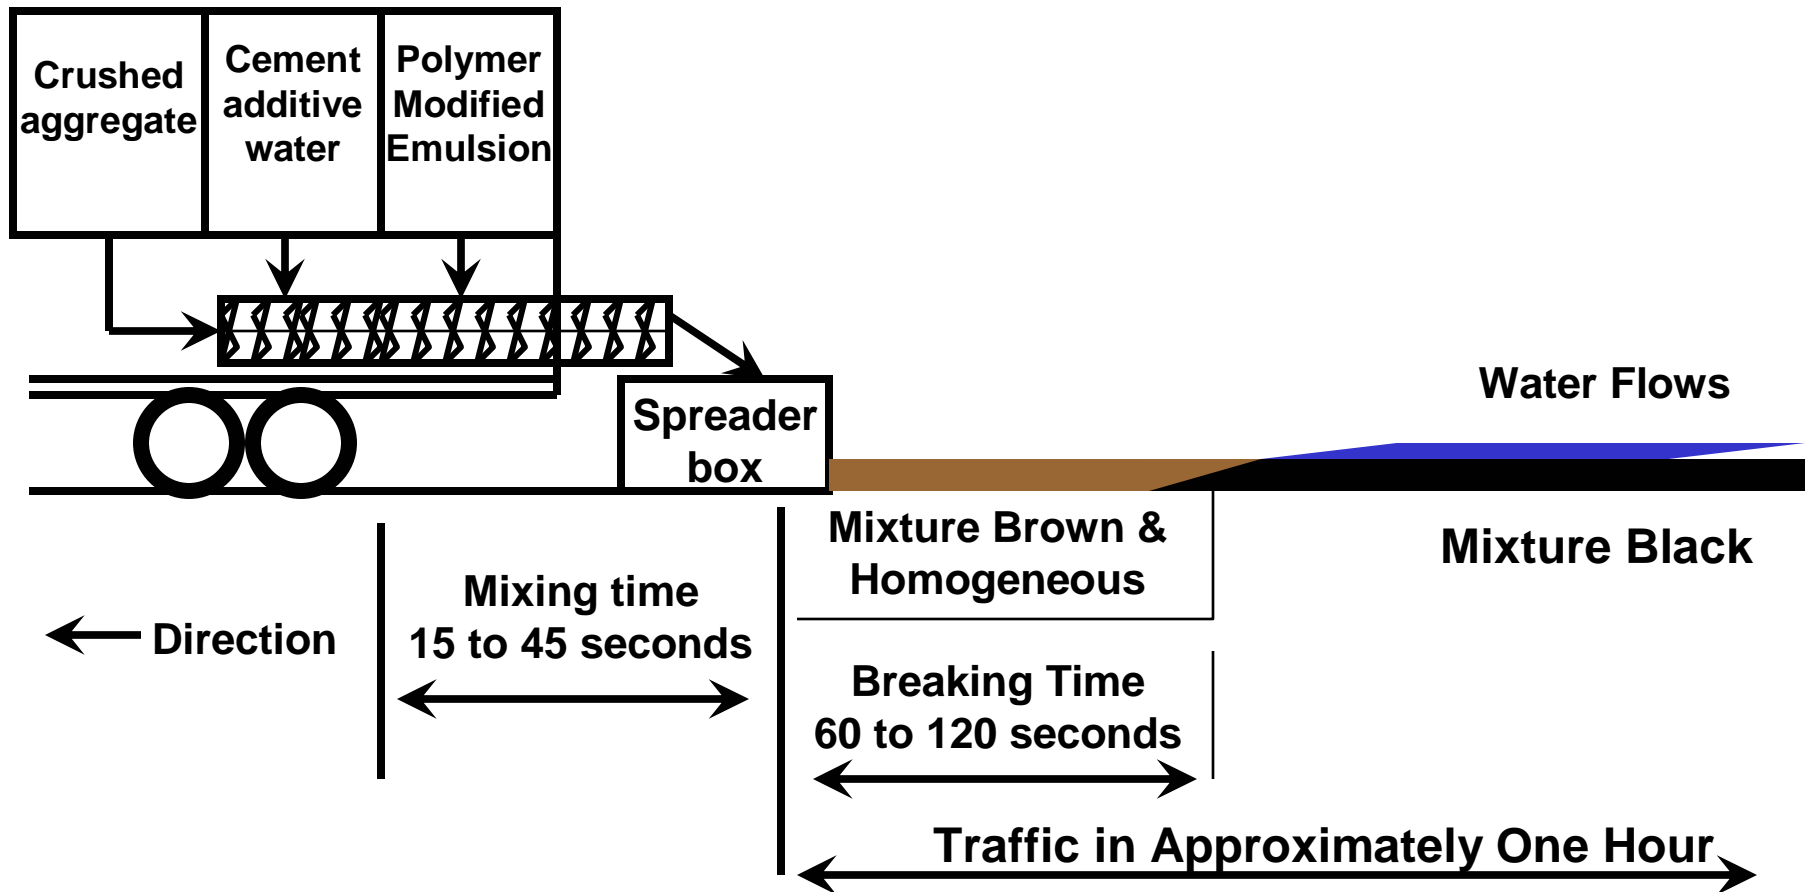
Crushed aggregate

Cement additive water

Polymer Modified Emulsion

Spreader box

Water Flows

Mixture Brown & Homogeneous

Mixture Black

Direction

Mixing time 15 to 45 seconds

Breaking Time 60 to 120 seconds

Traffic in Approximately One Hour